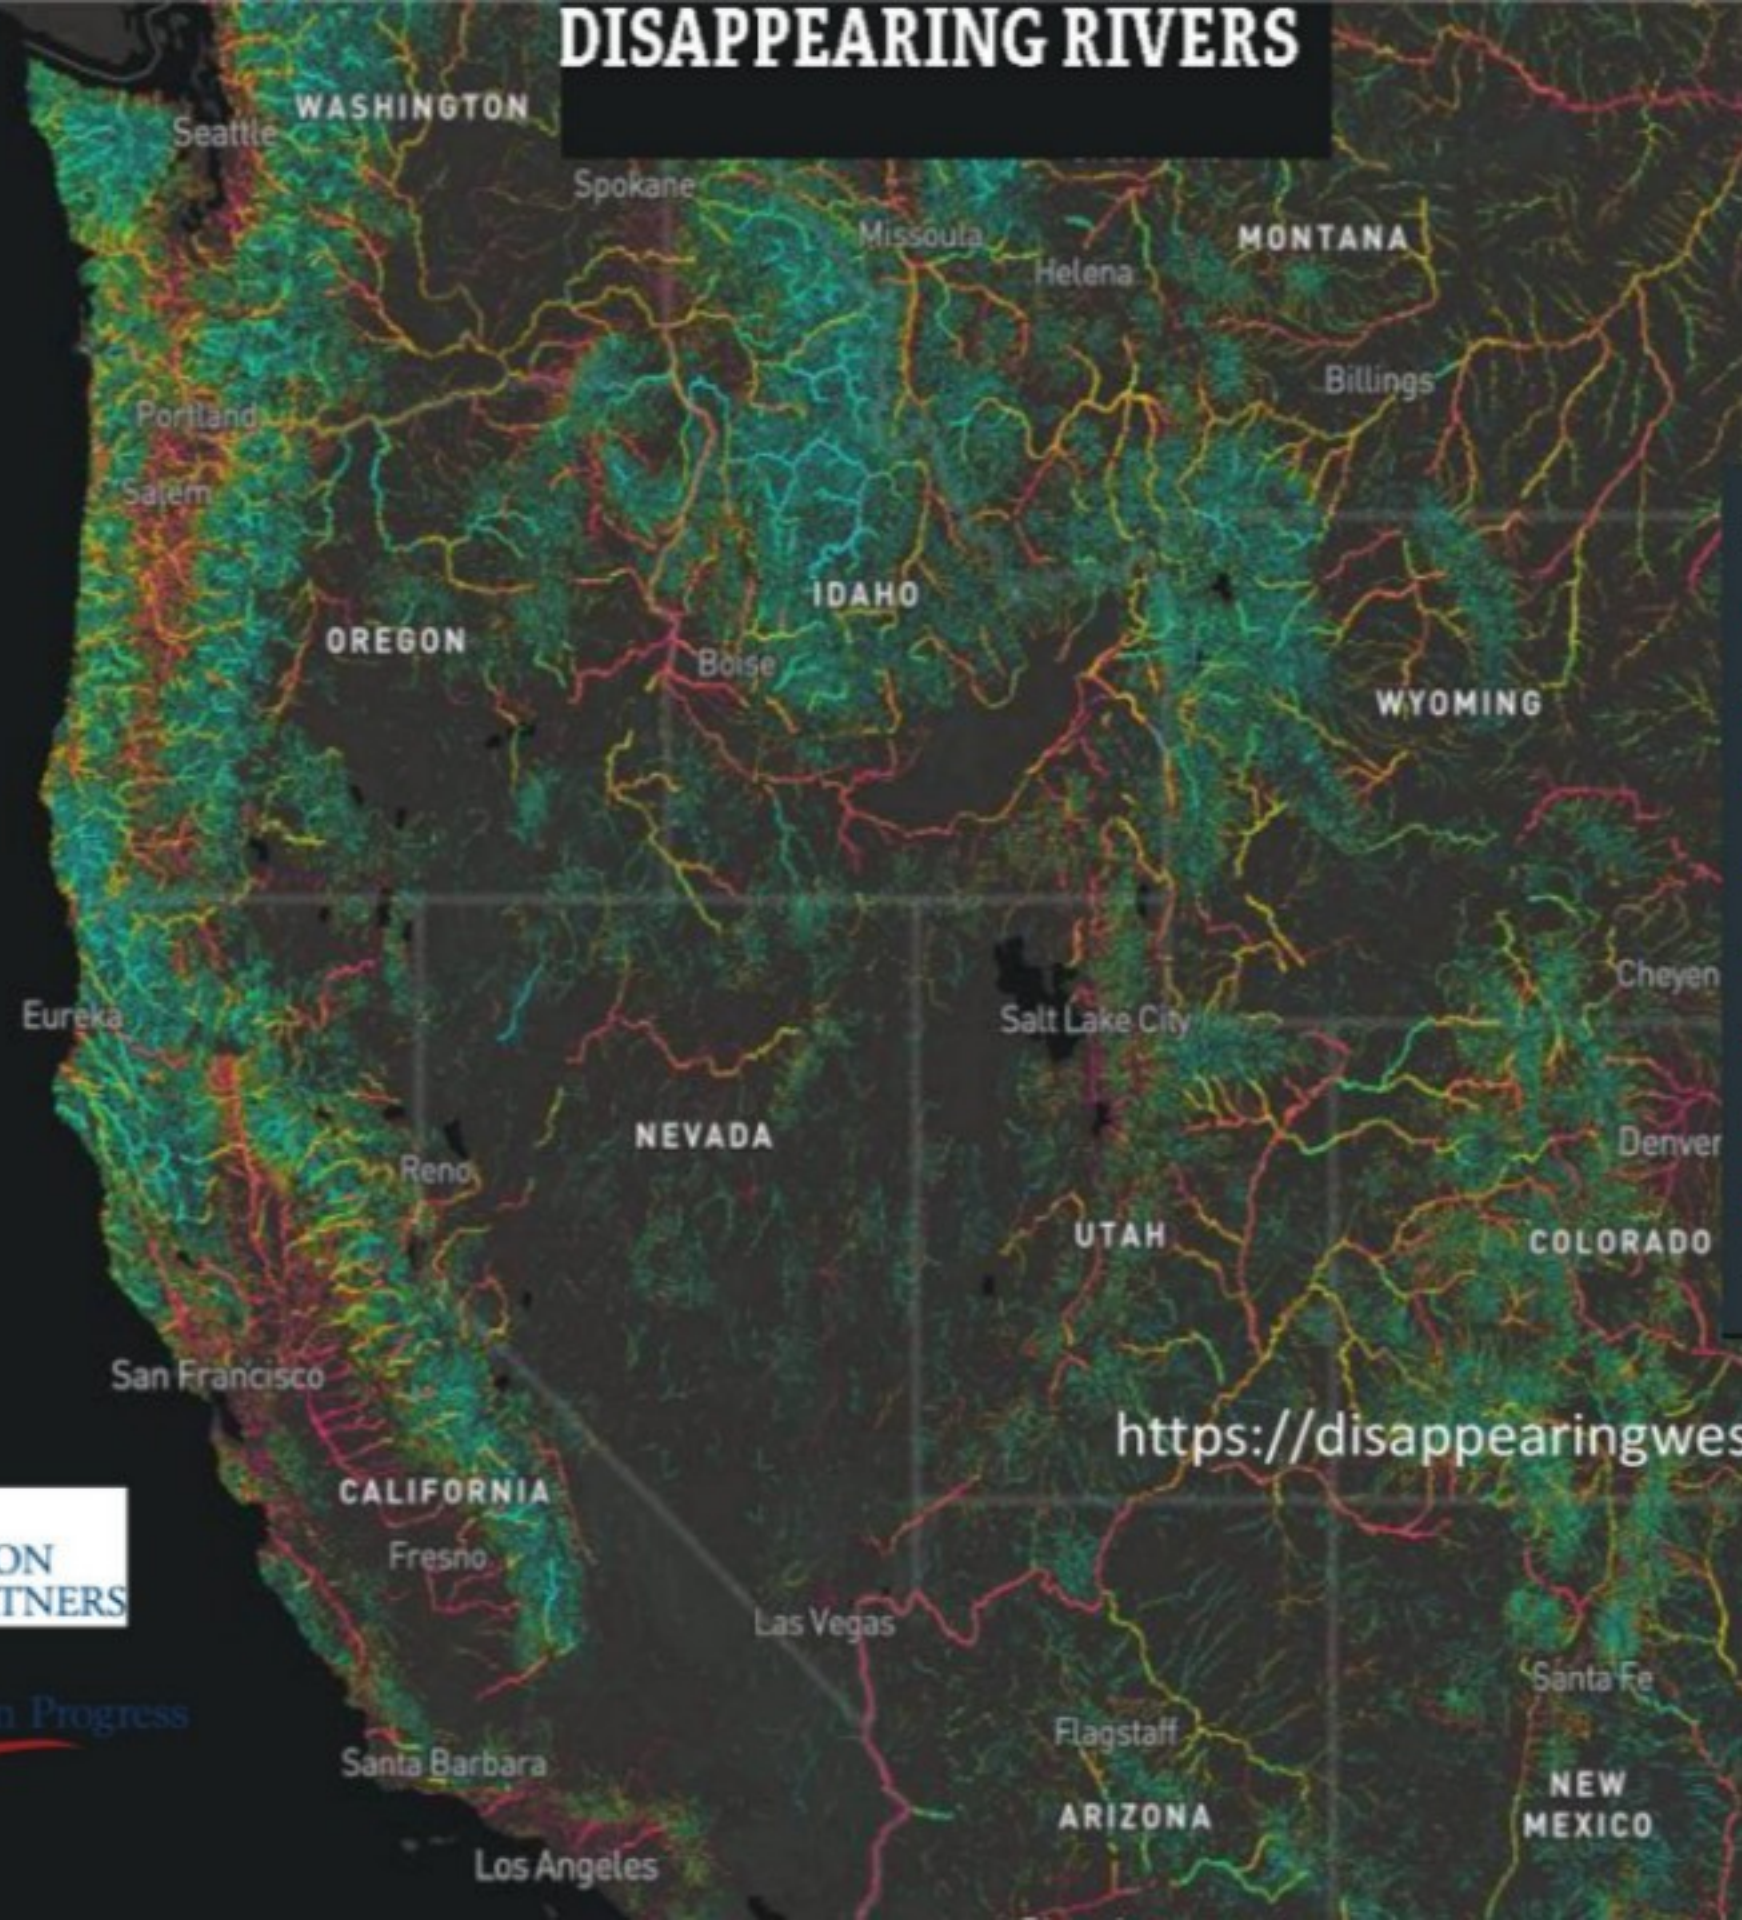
DISAPPEARING RIVERS

WASHINGTON
Seattle
Spokane
Missoula
MONTANA
Helena
Billings
Portland
Salem
IDAHO
OREGON
Boise
WYOMING
Cheyen
Eureka
Salt Lake City
NEVADA
Denver
Reno
UTAH
COLORADO
San Francisco
https://disappearingwes
CALIFORNIA
ON
TNERS
Fresno
Las Vegas
Progress
Santa Fe
Flagstaff
Santa Barbara
NEW MEXICO
ARIZONA
Los Angeles